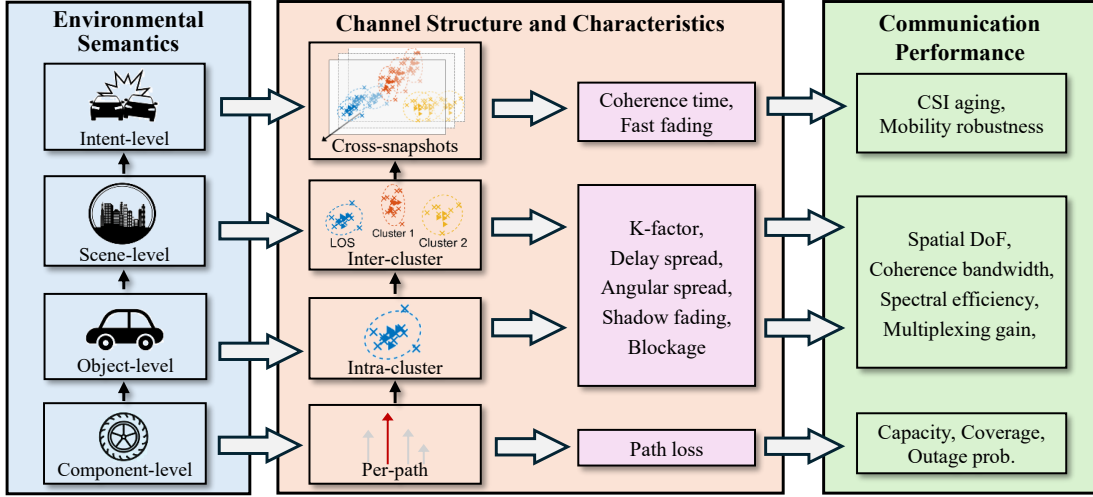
Environmental Semantics

Intent-level

Scene-level

Object-level

Component-level

Channel Structure and Characteristics

Cross-snapshots

LOS

Cluster 1

Cluster 2

Inter-cluster

Intra-cluster

Per-path

Coherence time, Fast fading

K-factor, Delay spread, Angular spread, Shadow fading, Blockage

Path loss

Communication Performance

CSI aging, Mobility robustness

Spatial DoF, Coherence bandwidth, Spectral efficiency, Multiplexing gain,

Capacity, Coverage, Outage prob.